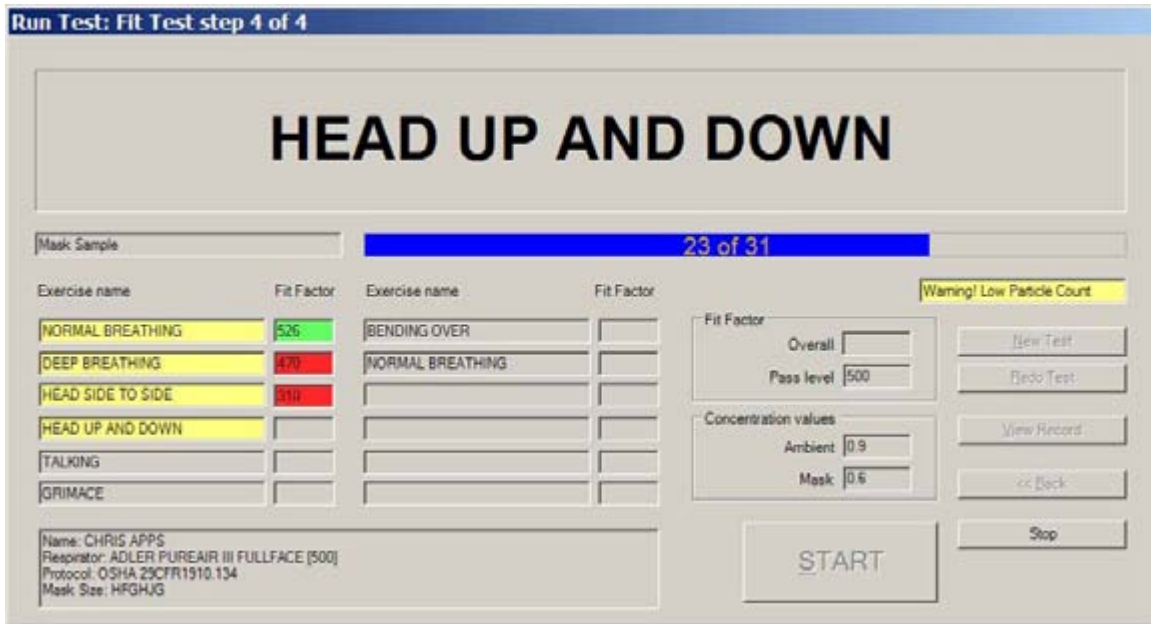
Run Test: Fit Test step 4 of 4

HEAD UP AND DOWN

Mask Sample

23 of 31

| Exercise name | Fit Factor | Exercise name | Fit Factor |
|---|---|---|---|
| NORMAL BREATHING | 526 | BENDING OVER | |
| DEEP BREATHING | 470 | NORMAL BREATHING | |
| HEAD SIDE TO SIDE | 310 | | |
| HEAD UP AND DOWN | | | |
| TALKING | | | |
| GRIMACE | | | |

Warning! Low Particle Count

Fit Factor
Overall
Pass level 500

Concentration values
Ambient 0.9
Mask 0.6

New Test
Redo Test
View Record
<< Back
Stop

Name: CHRIS APPS
Respirator: ADLER PUREAIR III FULLFACE [500]
Protocol: OSHA 29CFR1910.134
Mask Size: HFGHJG

START